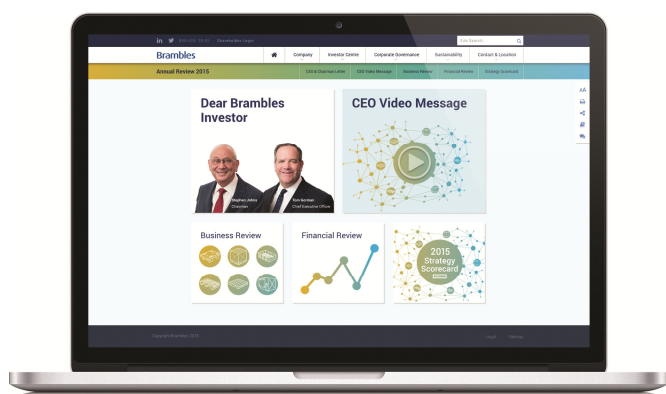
in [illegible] Shareholder Login

Site Search

Brambles

Company | Investor Centre | Corporate Governance | Sustainability | Contact & Location

Annual Review 2015

CEO & Chairman Letter | CEO Video Message | Business Review | Financial Review | Strategy Scorecard

AA

Dear Brambles Investor

Stephen Johns
Chairman

Tom Gorman
Chief Executive Officer

CEO Video Message

Business Review

Financial Review

2015 Strategy Scorecard

Copyright Brambles 2015

Legal Sitemap